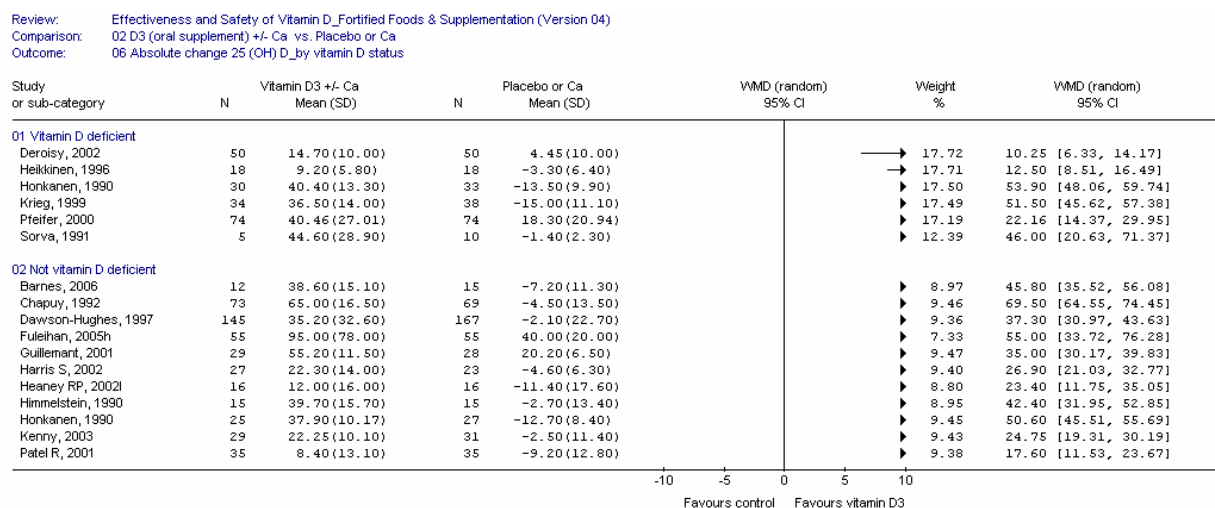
Review: Effectiveness and Safety of Vitamin D_Fortified Foods & Supplementation (Version 04)
Comparison: 02 D3 (oral supplement) +/- Ca vs. Placebo or Ca
Outcome: 06 Absolute change 25 (OH) D_by vitamin D status

| Study or sub-category | N | Vitamin D3 +/- Ca Mean (SD) | N | Placebo or Ca Mean (SD) | WMD (random) 95% CI | Weight % | WMD (random) 95% CI |
|---|---|---|---|---|---|---|---|
| 01 Vitamin D deficient | | | | | | | |
| Deroisy, 2002 | 50 | 14.70(10.00) | 50 | 4.45(10.00) | | 17.72 | 10.25 [6.33, 14.17] |
| Heikkinen, 1996 | 18 | 9.20(5.80) | 18 | -3.30(6.40) | | 17.71 | 12.50 [8.51, 16.49] |
| Honkanen, 1990 | 30 | 40.40(13.30) | 33 | -13.50(9.90) | | 17.50 | 53.90 [48.06, 59.74] |
| Krieg, 1999 | 34 | 36.50(14.00) | 38 | -15.00(11.10) | | 17.49 | 51.50 [45.62, 57.38] |
| Pfeifer, 2000 | 74 | 40.46(27.01) | 74 | 18.30(20.94) | | 17.19 | 22.16 [14.37, 29.95] |
| Sorva, 1991 | 5 | 44.60(28.90) | 10 | -1.40(2.30) | | 12.39 | 46.00 [20.63, 71.37] |
| 02 Not vitamin D deficient | | | | | | | |
| Barnes, 2006 | 12 | 38.60(15.10) | 15 | -7.20(11.30) | | 8.97 | 45.80 [35.52, 56.08] |
| Chapuy, 1992 | 73 | 65.00(16.50) | 69 | -4.50(13.50) | | 9.46 | 69.50 [64.55, 74.45] |
| Dawson-Hughes, 1997 | 145 | 35.20(32.60) | 167 | -2.10(22.70) | | 9.36 | 37.30 [30.97, 43.63] |
| Fuleihan, 2005h | 55 | 95.00(78.00) | 55 | 40.00(20.00) | | 7.33 | 55.00 [33.72, 76.28] |
| Guillemant, 2001 | 29 | 55.20(11.50) | 28 | 20.20(6.50) | | 9.47 | 35.00 [30.17, 39.83] |
| Harris S, 2002 | 27 | 22.30(14.00) | 23 | -4.60(6.30) | | 9.40 | 26.90 [21.03, 32.77] |
| Heaney RP, 2002l | 16 | 12.00(16.00) | 16 | -11.40(17.60) | | 8.80 | 23.40 [11.75, 35.05] |
| Himmelstein, 1990 | 15 | 39.70(15.70) | 15 | -2.70(13.40) | | 8.95 | 42.40 [31.95, 52.85] |
| Honkanen, 1990 | 25 | 37.90(10.17) | 27 | -12.70(8.40) | | 9.45 | 50.60 [45.51, 55.69] |
| Kenny, 2003 | 29 | 22.25(10.10) | 31 | -2.50(11.40) | | 9.43 | 24.75 [19.31, 30.19] |
| Patel R, 2001 | 35 | 8.40(13.10) | 35 | -9.20(12.80) | | 9.38 | 17.60 [11.53, 23.67] |

-10 -5 0 5 10
Favours control Favours vitamin D3